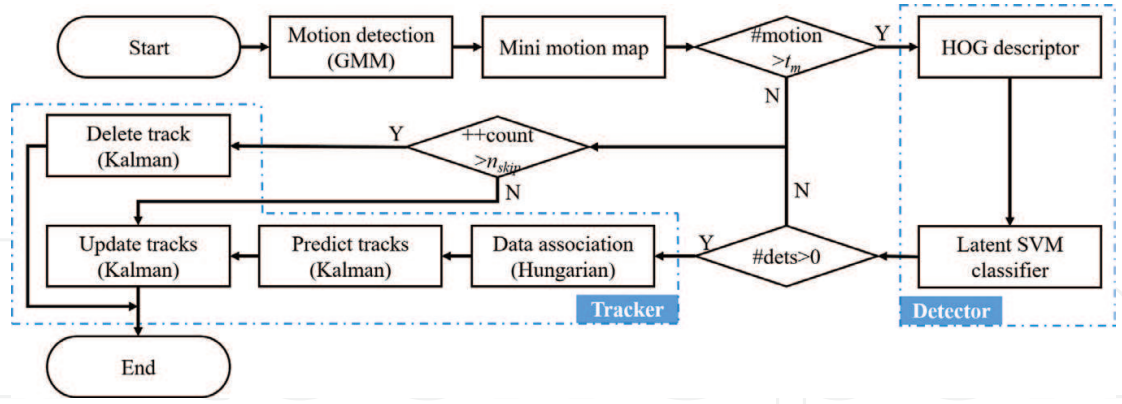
Start

Motion detection (GMM)

Mini motion map

#motion $>t_m$

Y

HOG descriptor

N

Delete track (Kalman)

Y

++count $>n_{skip}$

N

N

Update tracks (Kalman)

Predict tracks (Kalman)

Data association (Hungarian)

Y

#dets>0

Latent SVM classifier

Tracker

Detector

End